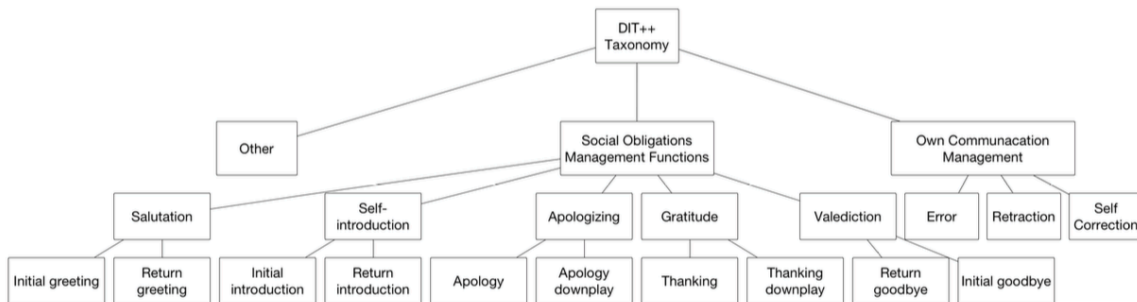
DIT++ Taxonomy

Other

Social Obligations Management Functions

Own Communacation Management

Salutation

Self-introduction

Apologizing

Gratitude

Valediction

Error

Retraction

Self Correction

Initial greeting

Return greeting

Initial introduction

Return introduction

Apology

Apology downplay

Thanking

Thanking downplay

Return goodbye

Initial goodbye